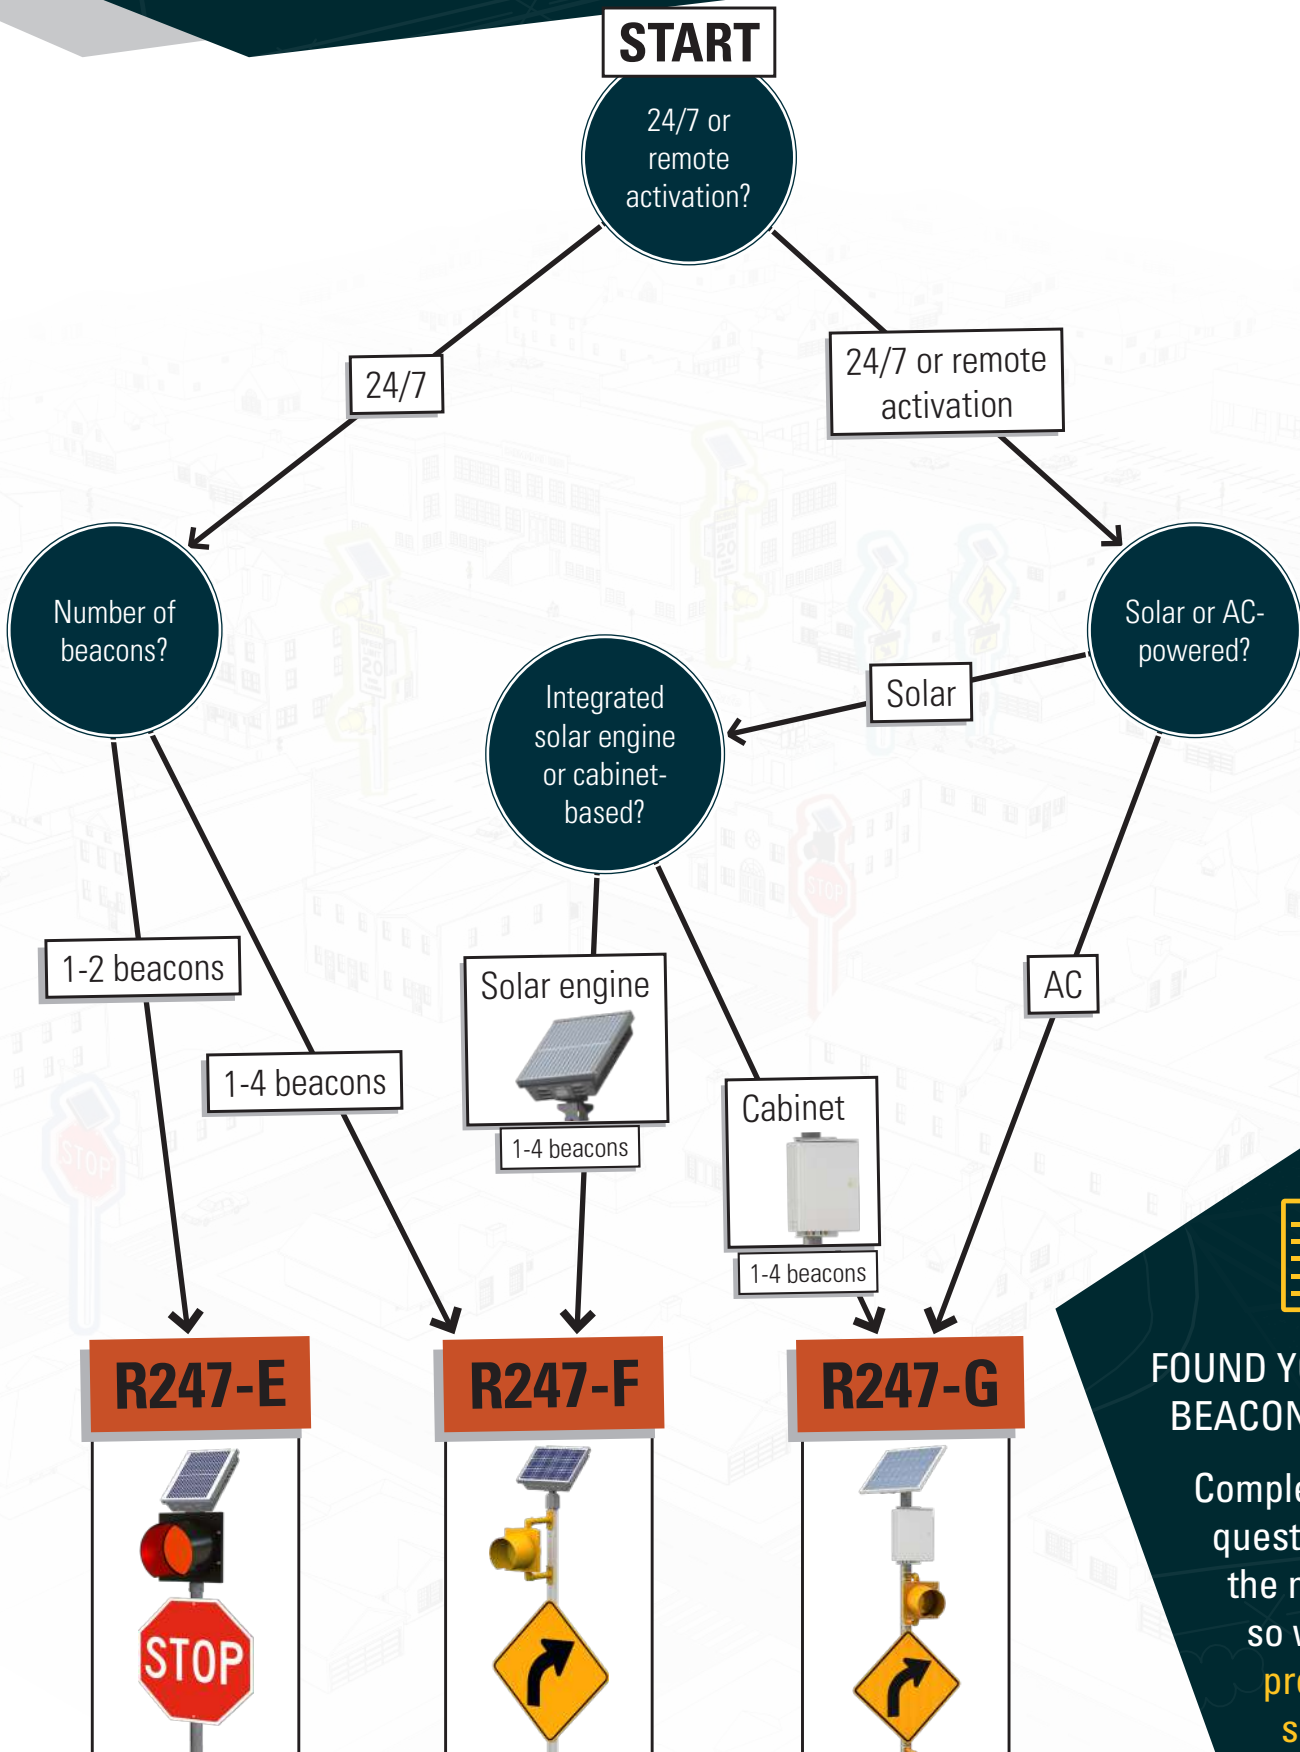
START

24/7 or remote activation?

24/7

24/7 or remote activation

Number of beacons?

Solar or AC-powered?

Solar

Integrated solar engine or cabinet-based?

1-2 beacons

1-4 beacons

Solar engine

1-4 beacons

Cabinet

1-4 beacons

AC

R247-E

R247-F

R247-G

STOP

FOUND Y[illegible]
BEACON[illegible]

Comple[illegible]
quest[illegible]
the r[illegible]
so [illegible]
pr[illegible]
s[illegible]